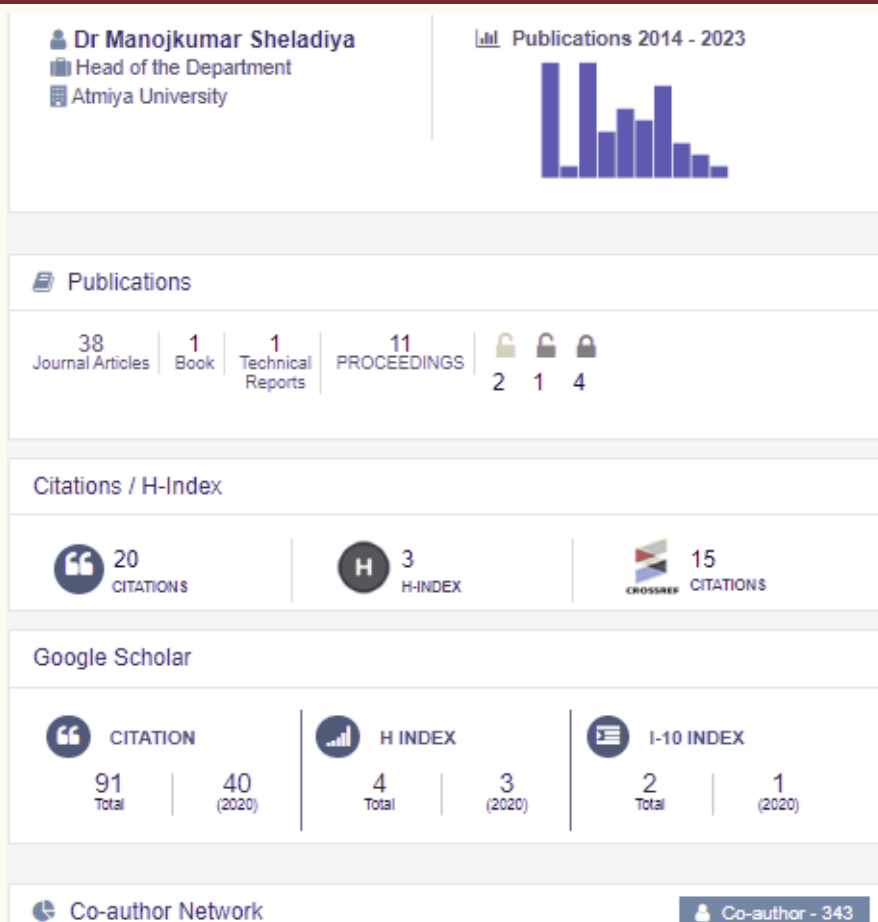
Dr Manojkumar Sheladiya
Head of the Department
Atmiya University

Publications 2014 - 2023

Publications

38 Journal Articles | 1 Book | 1 Technical Reports | 11 PROCEEDINGS | 2 1 4

Citations / H-Index

20 CITATIONS
H 3 H-INDEX
CROSSREF 15 CITATIONS

Google Scholar

CITATION
91 Total | 40 (2020)

H INDEX
4 Total | 3 (2020)

I-10 INDEX
2 Total | 1 (2020)

Co-author Network
Co-author - 343